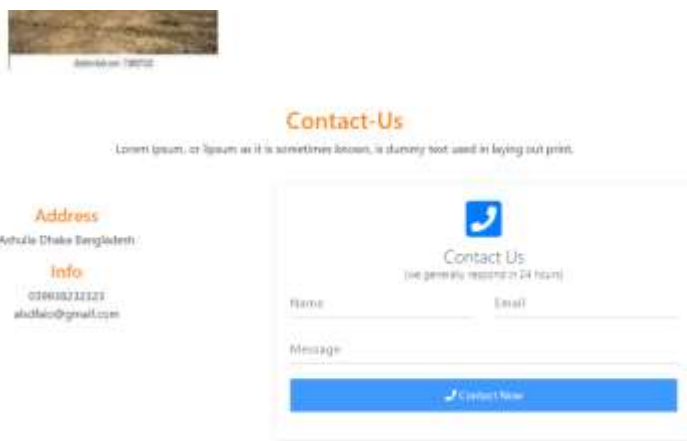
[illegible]

Contact-Us

Lorem ipsum, or lipsum as it is sometimes known, is dummy text used in laying out print.

Address

Ashulia Dhaka Bangladesh

Info

039008232323

abcdfabc@gmail.com

Contact Us

(we generally respond in 24 hours)

Name

Email

Message

Contact Now